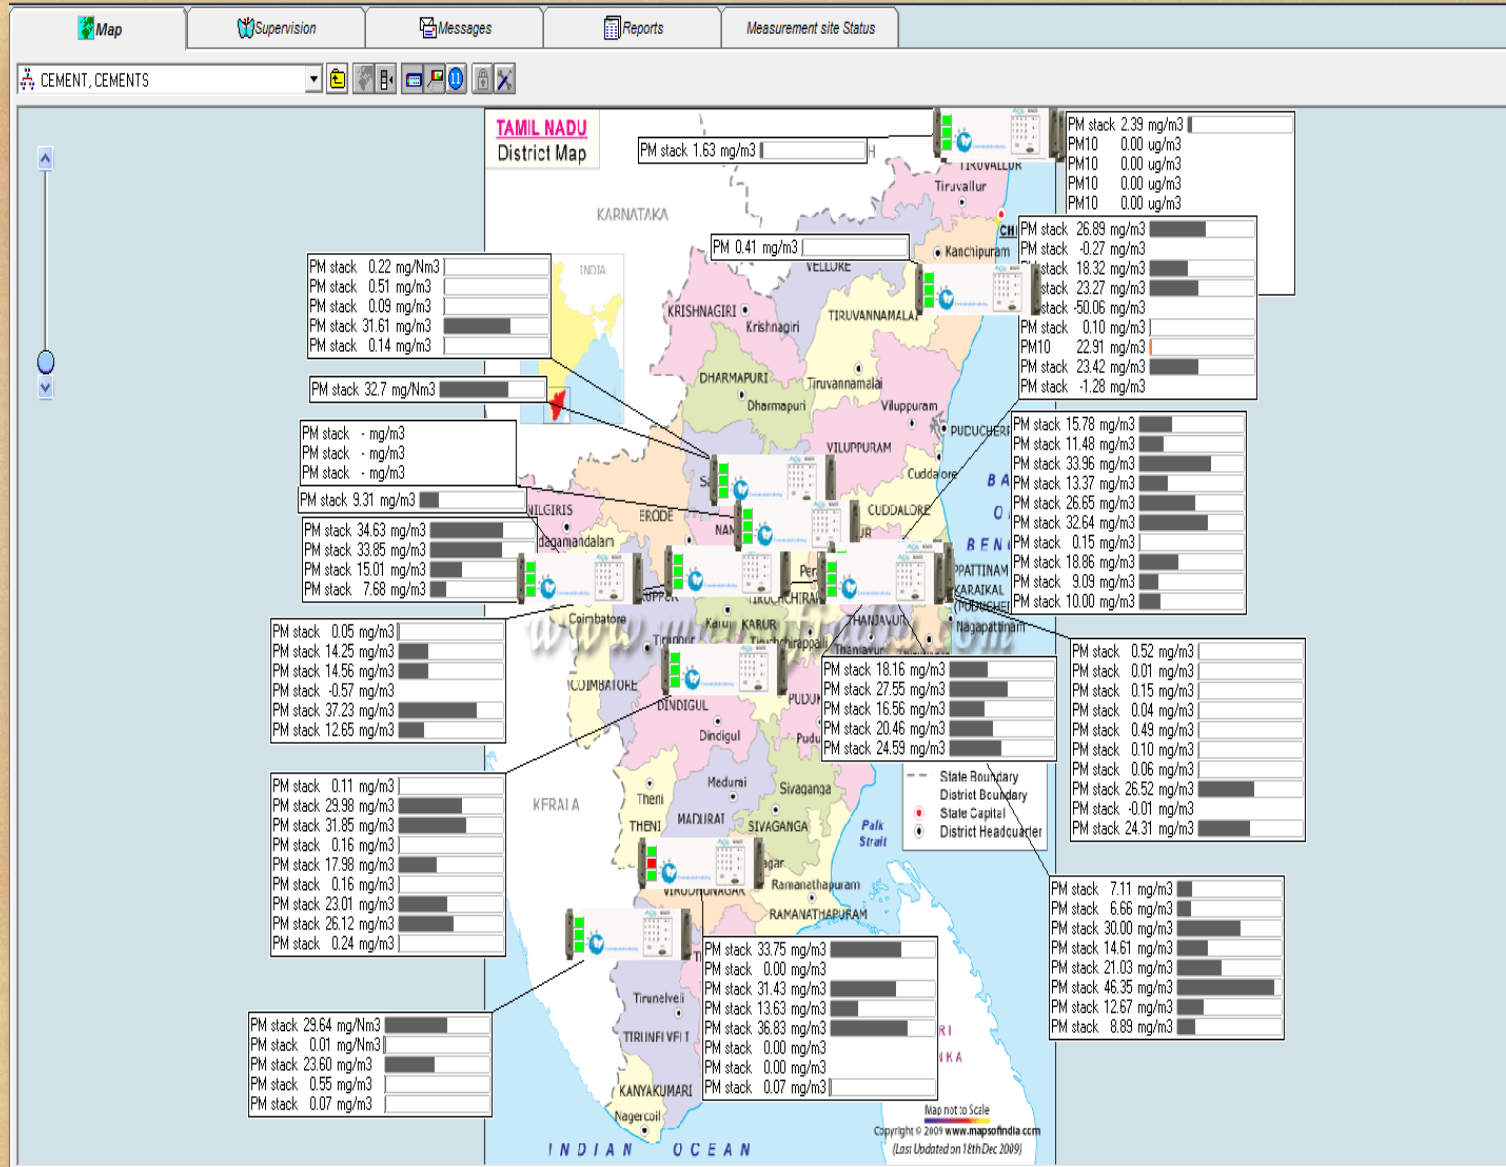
Map | Supervision | Messages | Reports | Measurement site Status

CEMENT, CEMENTS

TAMIL NADU
District Map

PM stack 1.63 mg/m3

PM stack 2.39 mg/m3
PM10 0.00 ug/m3
PM10 0.00 ug/m3
PM10 0.00 ug/m3
PM10 0.00 ug/m3

KARNATAKA

PM 0.41 mg/m3

PM stack 26.89 mg/m3
PM stack -0.27 mg/m3
PM stack 18.32 mg/m3
PM stack 23.27 mg/m3
PM stack -50.06 mg/m3
PM stack 0.10 mg/m3
PM10 22.91 mg/m3
PM stack 23.42 mg/m3
PM stack -1.28 mg/m3

PM stack 0.22 mg/Nm3
PM stack 0.51 mg/m3
PM stack 0.09 mg/m3
PM stack 31.61 mg/m3
PM stack 0.14 mg/m3

INDIA

PM stack 32.7 mg/Nm3

PM stack - mg/m3
PM stack - mg/m3
PM stack - mg/m3

PM stack 9.31 mg/m3

PM stack 34.63 mg/m3
PM stack 33.85 mg/m3
PM stack 15.01 mg/m3
PM stack 7.68 mg/m3

PM stack 15.78 mg/m3
PM stack 11.48 mg/m3
PM stack 33.96 mg/m3
PM stack 13.37 mg/m3
PM stack 26.65 mg/m3
PM stack 32.64 mg/m3
PM stack 0.15 mg/m3
PM stack 18.86 mg/m3
PM stack 9.09 mg/m3
PM stack 10.00 mg/m3

PM stack 0.05 mg/m3
PM stack 14.25 mg/m3
PM stack 14.56 mg/m3
PM stack -0.57 mg/m3
PM stack 37.23 mg/m3
PM stack 12.65 mg/m3

PM stack 0.52 mg/m3
PM stack 0.01 mg/m3
PM stack 0.15 mg/m3
PM stack 0.04 mg/m3
PM stack 0.49 mg/m3
PM stack 0.10 mg/m3
PM stack 0.06 mg/m3
PM stack 26.52 mg/m3
PM stack -0.01 mg/m3
PM stack 24.31 mg/m3

PM stack 18.16 mg/m3
PM stack 27.55 mg/m3
PM stack 16.56 mg/m3
PM stack 20.46 mg/m3
PM stack 24.59 mg/m3

PM stack 0.11 mg/m3
PM stack 29.98 mg/m3
PM stack 31.85 mg/m3
PM stack 0.16 mg/m3
PM stack 17.98 mg/m3
PM stack 0.16 mg/m3
PM stack 23.01 mg/m3
PM stack 26.12 mg/m3
PM stack 0.24 mg/m3

State Boundary
District Boundary
State Capital
District Headquarter

PM stack 7.11 mg/m3
PM stack 6.66 mg/m3
PM stack 30.00 mg/m3
PM stack 14.61 mg/m3
PM stack 21.03 mg/m3
PM stack 46.35 mg/m3
PM stack 12.67 mg/m3
PM stack 8.89 mg/m3

PM stack 33.75 mg/m3
PM stack 0.00 mg/m3
PM stack 31.43 mg/m3
PM stack 13.63 mg/m3
PM stack 36.83 mg/m3
PM stack 0.00 mg/m3
PM stack 0.00 mg/m3
PM stack 0.07 mg/m3

PM stack 29.64 mg/Nm3
PM stack 0.01 mg/Nm3
PM stack 23.60 mg/m3
PM stack 0.55 mg/m3
PM stack 0.07 mg/m3

TIRUVALLUR Tiruvallur CHENNAI Kanchipuram VELLORE KRISHNAGIRI Krishnagiri TIRUVANNAMALAI DHARMAPURI Tiruvannamalai Dharmapuri Viluppuram VILUPPURAM PUDUCHERRY Cuddalore CUDDALORE NILGIRIS Udagamandalam ERODE Coimbatore Tiruppur COIMBATORE Karur KARUR Tiruchirappalli THANJAVUR Nagapattinam KARAIKAL DINDIGUL Dindigul KERALA Madurai Theni THENI MADURAI Sivaganga SIVAGANGA Palk Strait Ramanathapuram RAMANATHAPURAM Tirunelveli TIRUNELVELI KANYAKUMARI Nagercoil INDIAN OCEAN

Map not to Scale
Copyright © 2009 www.mapsofindia.com
(Last Updated on 18th Dec 2009)